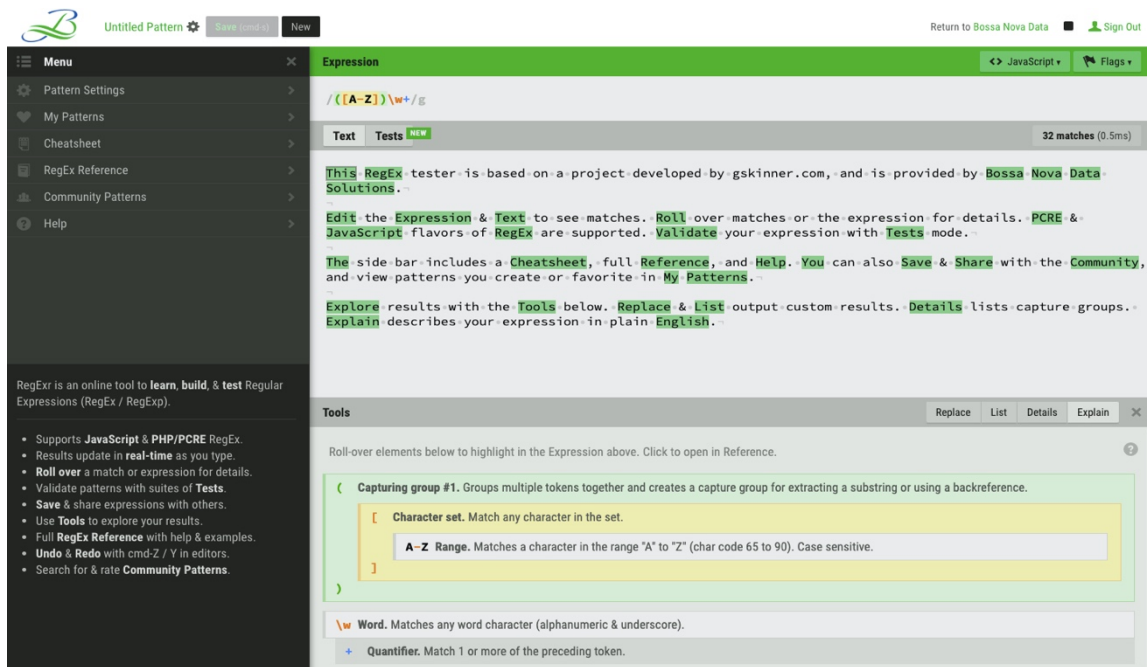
Untitled Pattern Save (cmd-s) New

Return to Bossa Nova Data Sign Out

Menu

Pattern Settings

My Patterns

Cheatsheet

RegEx Reference

Community Patterns

Help

RegExr is an online tool to **learn**, **build**, & **test** Regular Expressions (RegEx / RegExp).

- Supports **JavaScript** & **PHP/PCRE** RegEx.
- Results update in **real-time** as you type.
- **Roll over** a match or expression for details.
- Validate patterns with suites of **Tests**.
- **Save** & share expressions with others.
- Use **Tools** to explore your results.
- Full **RegEx Reference** with help & examples.
- **Undo** & **Redo** with cmd-Z / Y in editors.
- Search for & rate **Community Patterns**.

Expression

<> JavaScript Flags

/([A-Z])\w+/g

Text Tests NEW

32 matches (0.5ms)

This RegEx tester is based on a project developed by gskinner.com, and is provided by Bossa Nova Data Solutions.

Edit the Expression & Text to see matches. Roll over matches or the expression for details. PCRE & JavaScript flavors of RegEx are supported. Validate your expression with Tests mode.

The side bar includes a Cheatsheet, full Reference, and Help. You can also Save & Share with the Community, and view patterns you create or favorite in My Patterns.

Explore results with the Tools below. Replace & List output custom results. Details lists capture groups. Explain describes your expression in plain English.

Tools

Replace List Details Explain

Roll-over elements below to highlight in the Expression above. Click to open in Reference.

( **Capturing group #1.** Groups multiple tokens together and creates a capture group for extracting a substring or using a backreference.

[ **Character set.** Match any character in the set.

A-Z **Range.** Matches a character in the range "A" to "Z" (char code 65 to 90). Case sensitive.

]

)

\w **Word.** Matches any word character (alphanumeric & underscore).

+ **Quantifier.** Match 1 or more of the preceding token.